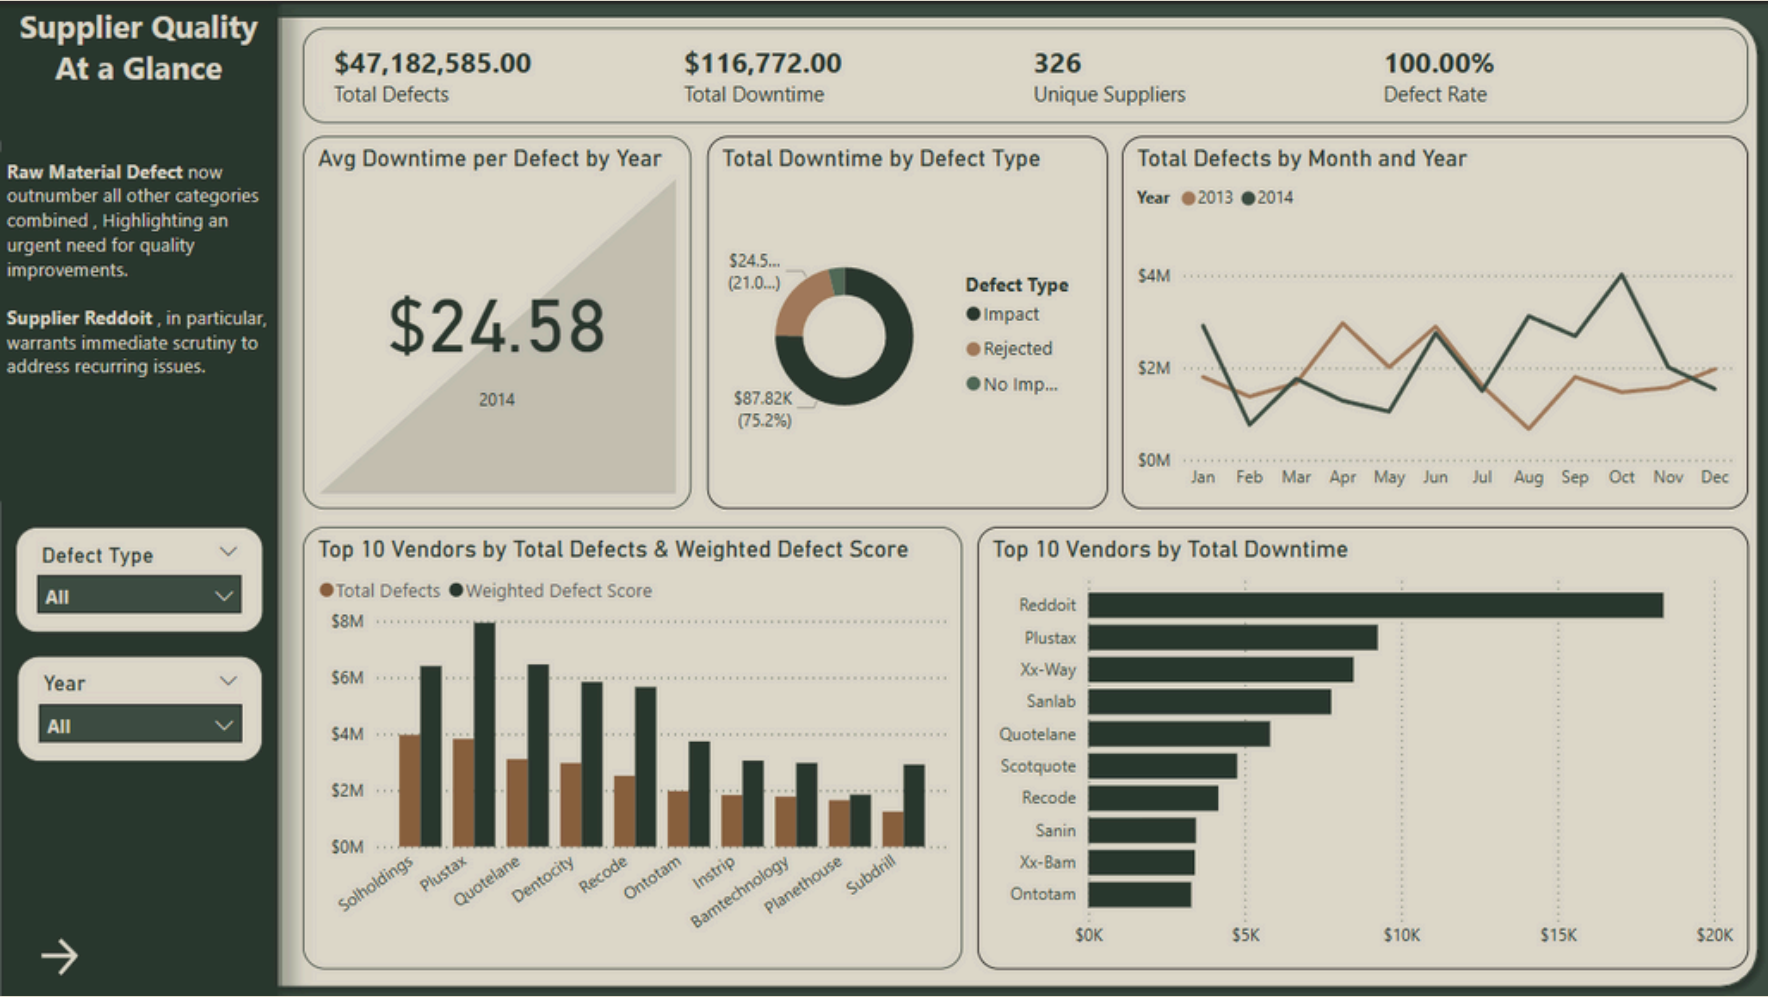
Supplier Quality At a Glance

Raw Material Defect now outnumber all other categories combined , Highlighting an urgent need for quality improvements.

Supplier Reddoit , in particular, warrants immediate scrutiny to address recurring issues.

Defect Type
All

Year
All

$47,182,585.00
Total Defects

$116,772.00
Total Downtime

326
Unique Suppliers

100.00%
Defect Rate

Avg Downtime per Defect by Year

$24.58

2014

Total Downtime by Defect Type

$24.5... (21.0...)

$87.82K (75.2%)

Defect Type
Impact
Rejected
No Imp...

Total Defects by Month and Year

Year 2013 2014

$4M
$2M
$0M
Jan Feb Mar Apr May Jun Jul Aug Sep Oct Nov Dec

Top 10 Vendors by Total Defects & Weighted Defect Score

Total Defects Weighted Defect Score

$8M
$6M
$4M
$2M
$0M

Solholdings Plustax Quotelane Dentocity Recode Ontotam Instrip Bamtechnology Planethouse Subdrill

Top 10 Vendors by Total Downtime

Reddoit
Plustax
Xx-Way
Sanlab
Quotelane
Scotquote
Recode
Sanin
Xx-Bam
Ontotam

$0K $5K $10K $15K $20K